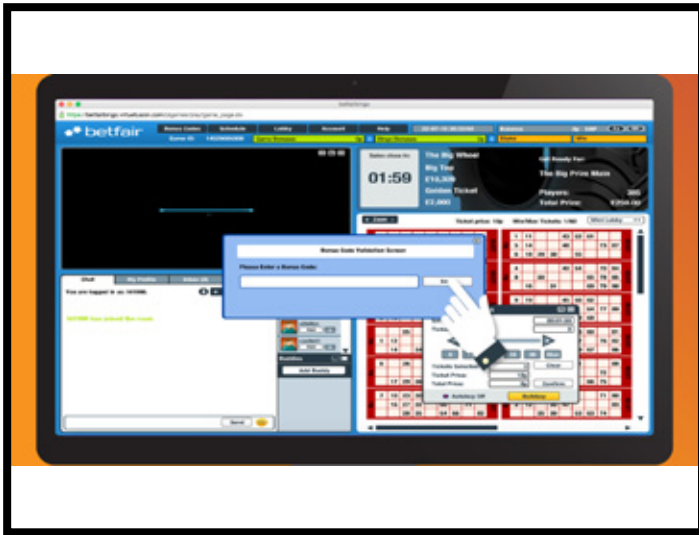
betfair

Bonus Codes Schedule Lobby Account Help

Sales close in:

01:59

The Big Wheel

Big Ten

£15,320

Golden Ticket

£2,000

Get Ready For:

The Big Prize Main

Players:

Total Prize:

Bonus Code Validation Screen

Please Enter a Bonus Code:

Chat My Profile

You are logged in as:

has joined the room

Buddies

Add Buddy

Send

Tickets Selected

Ticket Price:

Total Price:

Clear

Confirm

Autobuy Off

Buddying